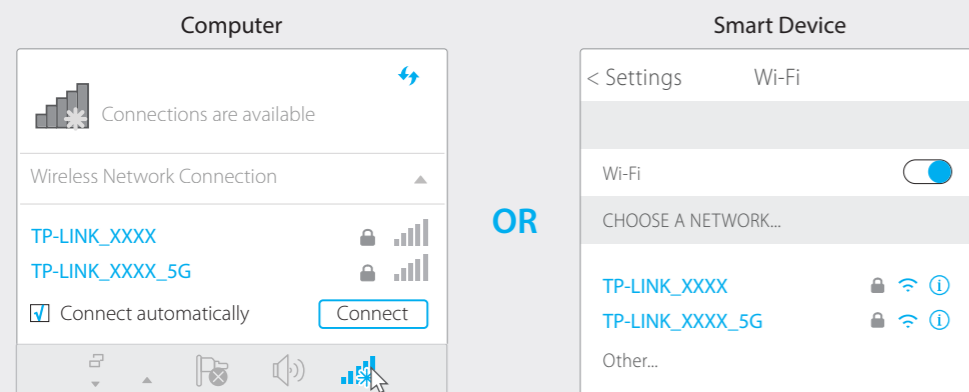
Computer

Connections are available

Wireless Network Connection

TP-LINK_XXXX

TP-LINK_XXXX_5G

☑ Connect automatically

Connect

OR

Smart Device

< Settings Wi-Fi

Wi-Fi

CHOOSE A NETWORK...

TP-LINK_XXXX

TP-LINK_XXXX_5G

Other...